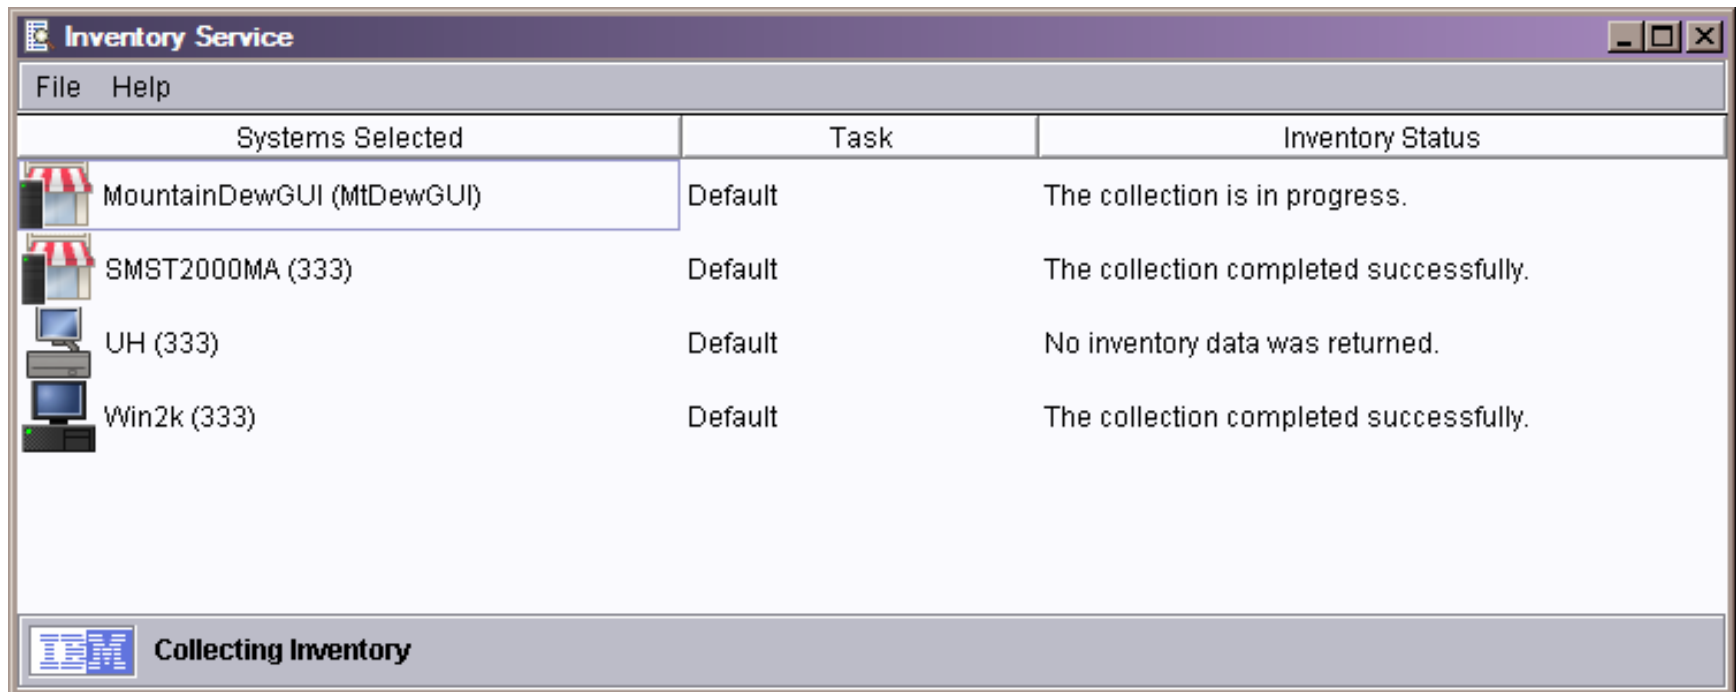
Inventory Service

File Help

| Systems Selected | Task | Inventory Status |
|---|---|---|
| MountainDewGUI (MtDewGUI) | Default | The collection is in progress. |
| SMST2000MA (333) | Default | The collection completed successfully. |
| UH (333) | Default | No inventory data was returned. |
| Win2k (333) | Default | The collection completed successfully. |

IBM Collecting Inventory